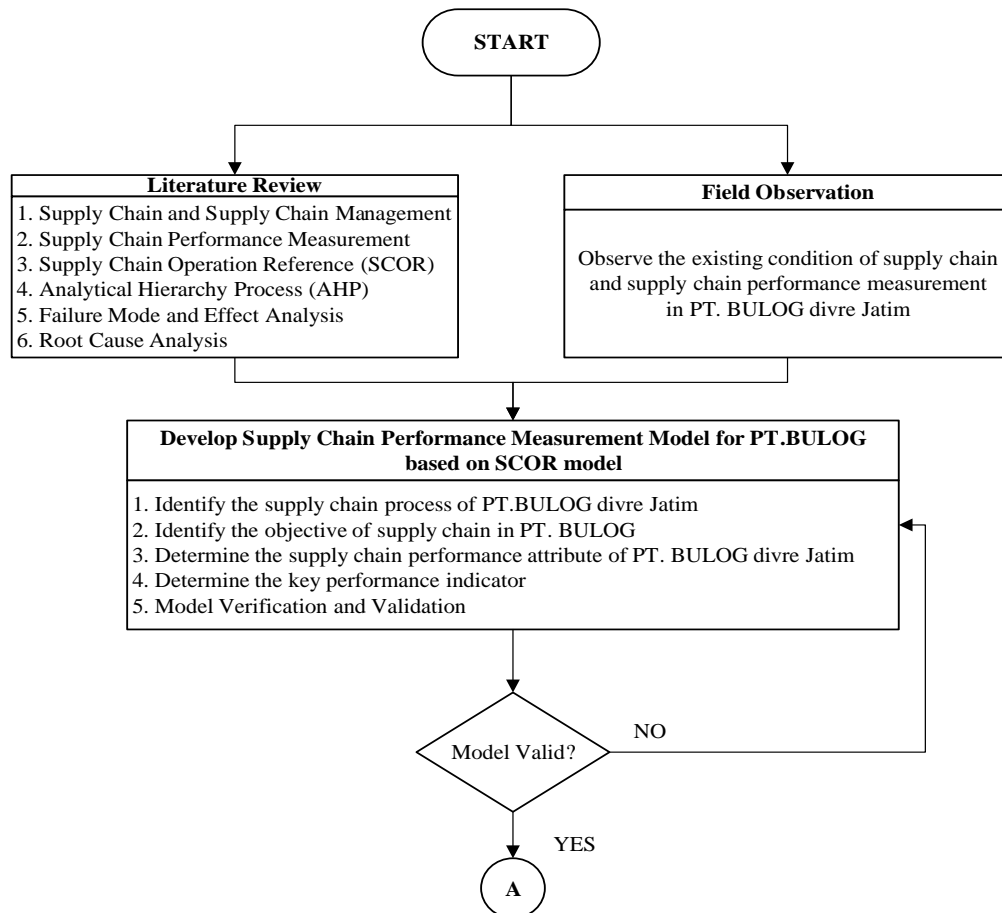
START

Literature Review
1. Supply Chain and Supply Chain Management
2. Supply Chain Performance Measurement
3. Supply Chain Operation Reference (SCOR)
4. Analytical Hierarchy Process (AHP)
5. Failure Mode and Effect Analysis
6. Root Cause Analysis

Field Observation
Observe the existing condition of supply chain and supply chain performance measurement in PT. BULOG divre Jatim

Develop Supply Chain Performance Measurement Model for PT.BULOG based on SCOR model
1. Identify the supply chain process of PT.BULOG divre Jatim
2. Identify the objective of supply chain in PT. BULOG
3. Determine the supply chain performance attribute of PT. BULOG divre Jatim
4. Determine the key performance indicator
5. Model Verification and Validation

Model Valid?

NO

YES

A